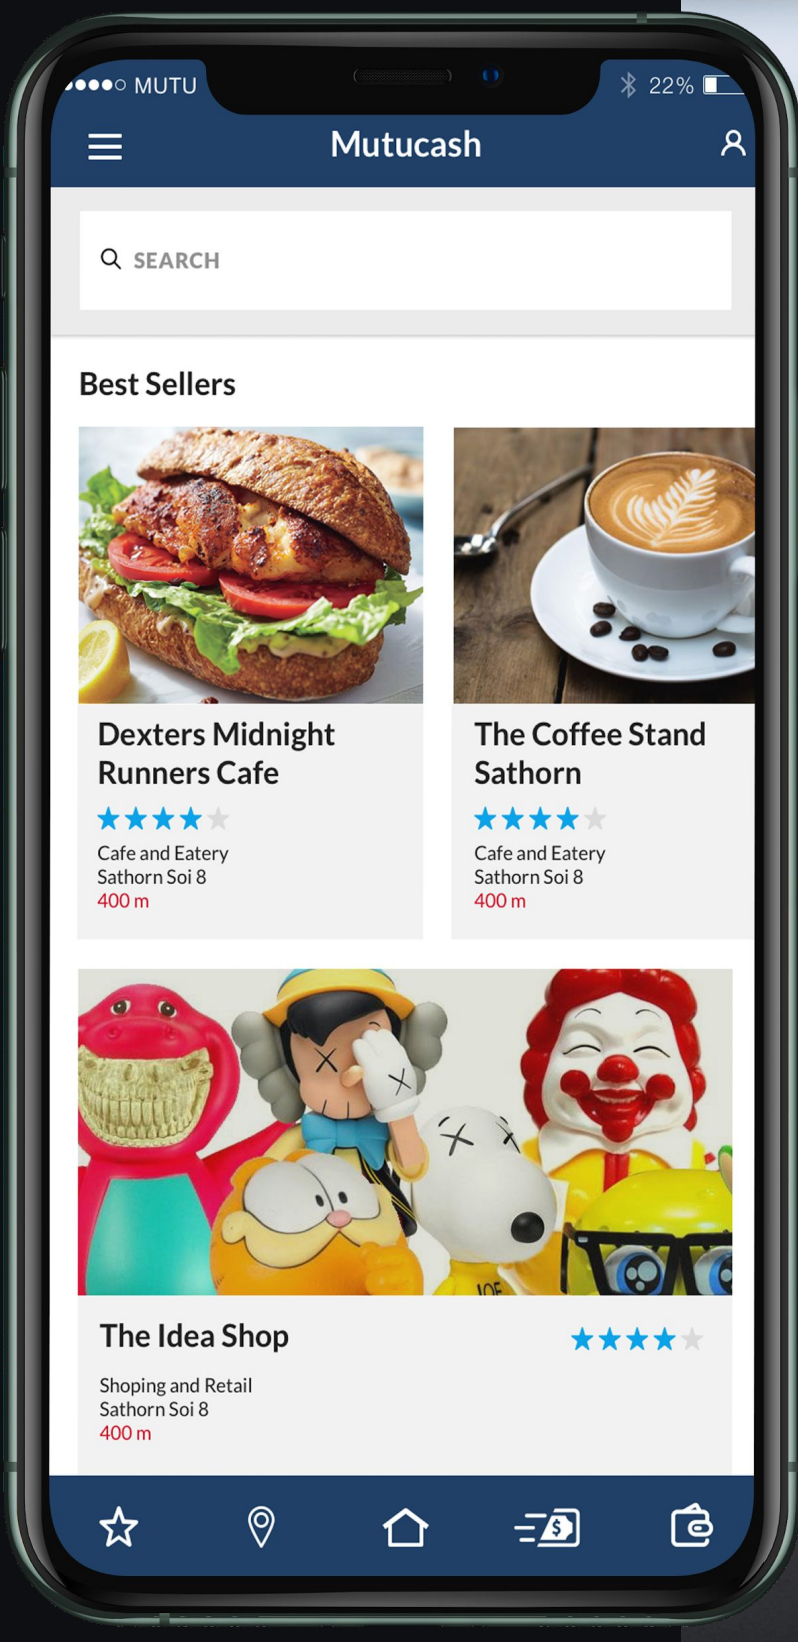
●●●○ MUTU
22%

Mutucash

SEARCH

Best Sellers

Dexters Midnight Runners Cafe
Cafe and Eatery
Sathorn Soi 8
400 m

The Coffee Stand Sathorn
Cafe and Eatery
Sathorn Soi 8
400 m

JOE

The Idea Shop
Shoping and Retail
Sathorn Soi 8
400 m